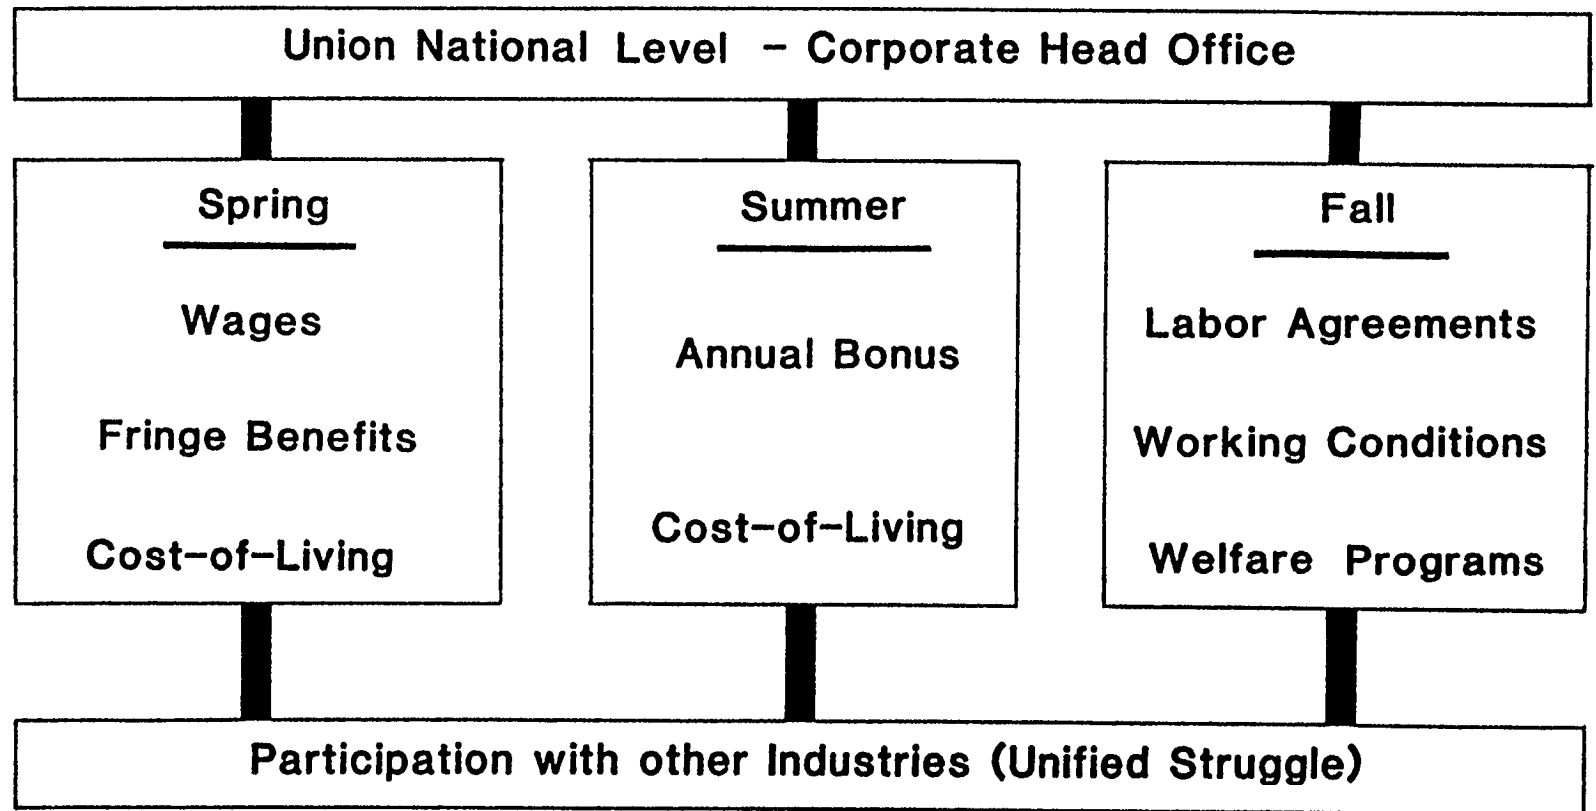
Union National Level – Corporate Head Office

Spring

Wages

Fringe Benefits

Cost-of-Living

Summer

Annual Bonus

Cost-of-Living

Fall

Labor Agreements

Working Conditions

Welfare Programs

Participation with other Industries (Unified Struggle)